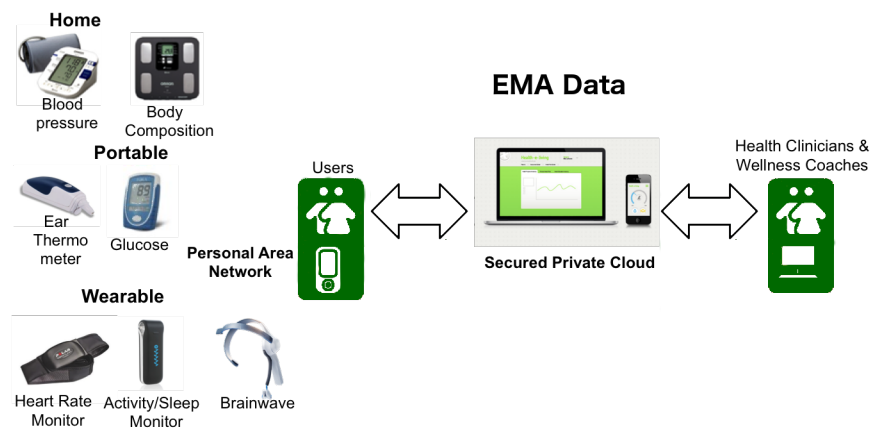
Home

Blood pressure

Body Composition

Portable

Ear Thermo meter

Glucose

Wearable

Heart Rate Monitor

Activity/Sleep Monitor

Brainwave

EMA Data

Users

Personal Area Network

Secured Private Cloud

Health Clinicians & Wellness Coaches